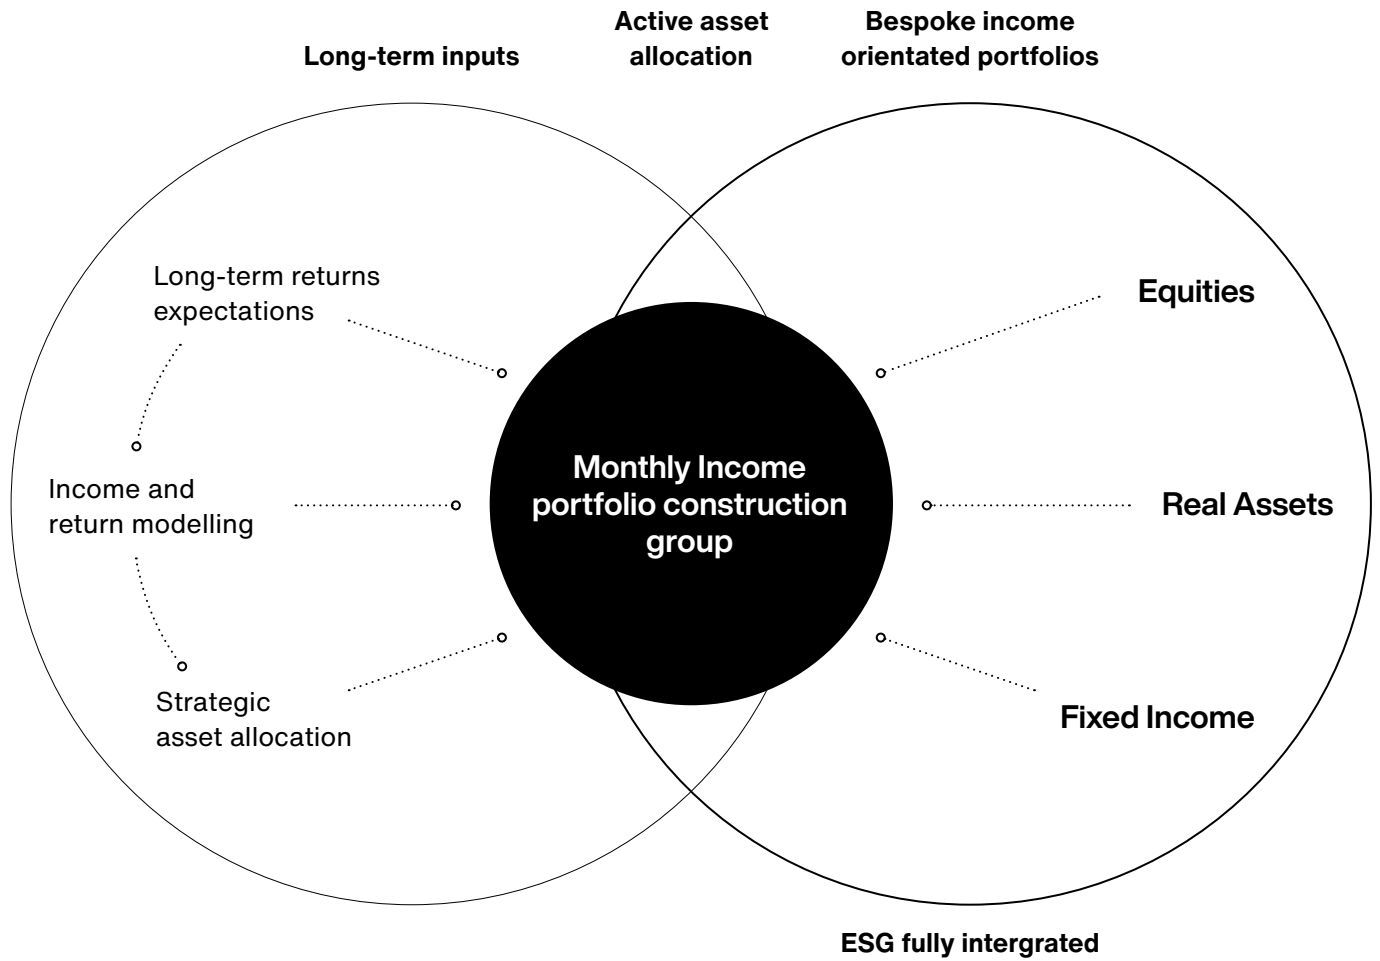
Long-term inputs

Active asset allocation

Bespoke income orientated portfolios

Long-term returns expectations

Income and return modelling

Strategic asset allocation

Monthly Income portfolio construction group

Equities

Real Assets

Fixed Income

ESG fully intergrated